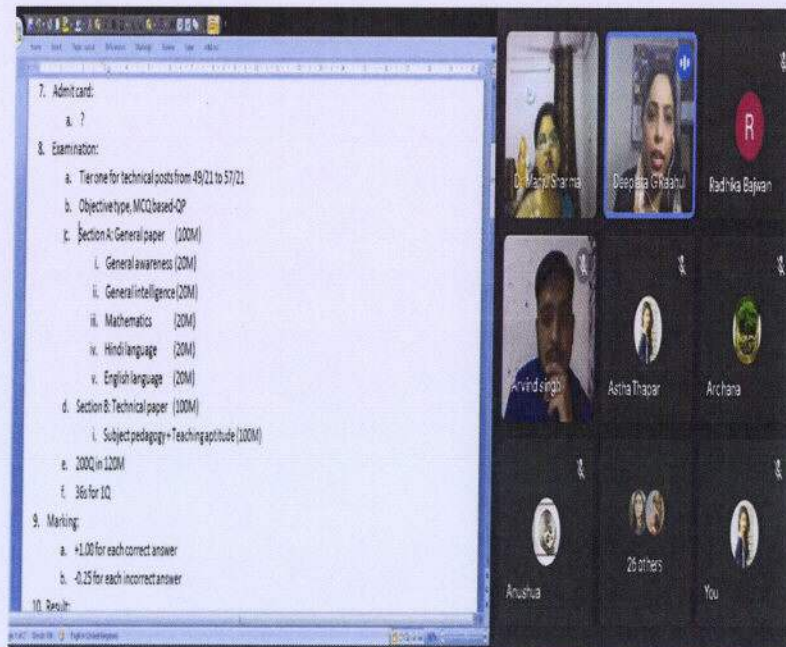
7. Admit card:

a. ?

8. Examination:

a. Tier one for technical posts from 49/21 to 57/21

b. Objective type, MCQ based-QP

c. Section A: General paper (100M)

i. General awareness (20M)

ii. General intelligence (20M)

iii. Mathematics (20M)

iv. Hindi language (20M)

v. English language (20M)

d. Section B: Technical paper (100M)

i. Subject pedagogy + Teaching aptitude (100M)

e. 200Q in 120M

f. 36s for 1Q

9. Marking:

a. +1.00 for each correct answer

b. -0.25 for each incorrect answer

10. Result:

Dr. Manju Sharma

Deepika Ghaahul

R

Radhika Bajwan

Arvind singh

Astha Thapar

Archana

Anushua

26 others

You